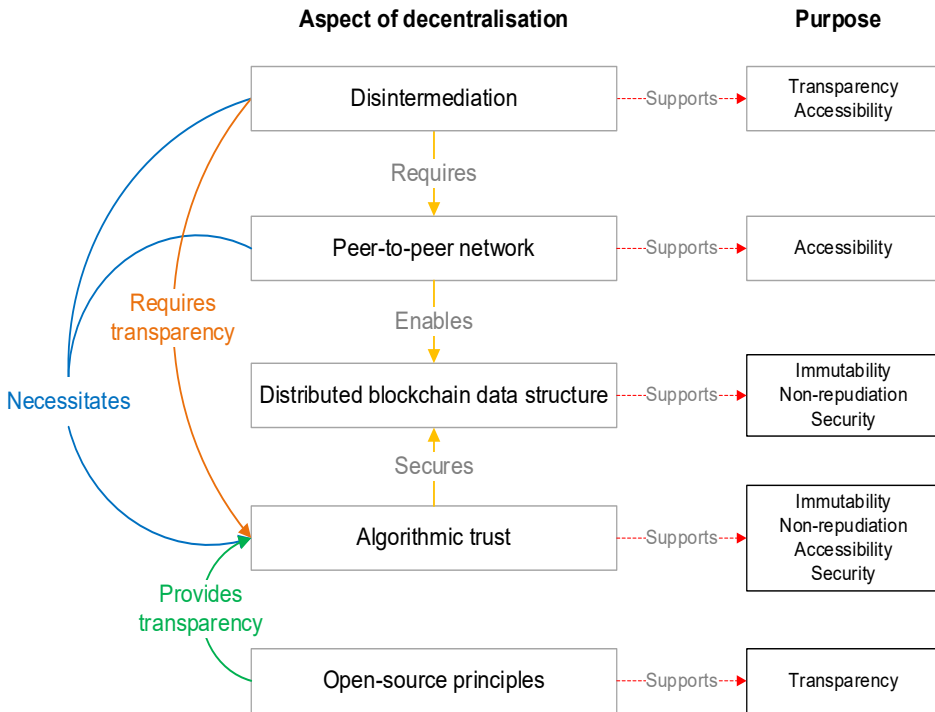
Aspect of decentralisation

Purpose

Disintermediation

Supports

Transparency
Accessibility

Requires

Peer-to-peer network

Supports

Accessibility

Enables

Distributed blockchain data structure

Supports

Immutability
Non-repudiation
Security

Secures

Algorithmic trust

Supports

Immutability
Non-repudiation
Accessibility
Security

Open-source principles

Supports

Transparency

Necessitates

Requires transparency

Provides transparency